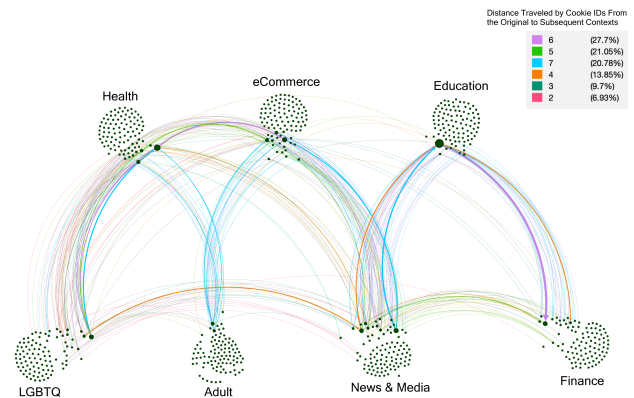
Distance Traveled by Cookie IDs From the Original to Subsequent Contexts

| | | |
|---|---|---|
| 6 | (27.7%) |
| 5 | (21.05%) |
| 7 | (20.78%) |
| 4 | (13.85%) |
| 3 | (9.7%) |
| 2 | (6.93%) |

Health

eCommerce

Education

LGBTQ

Adult

News & Media

Finance